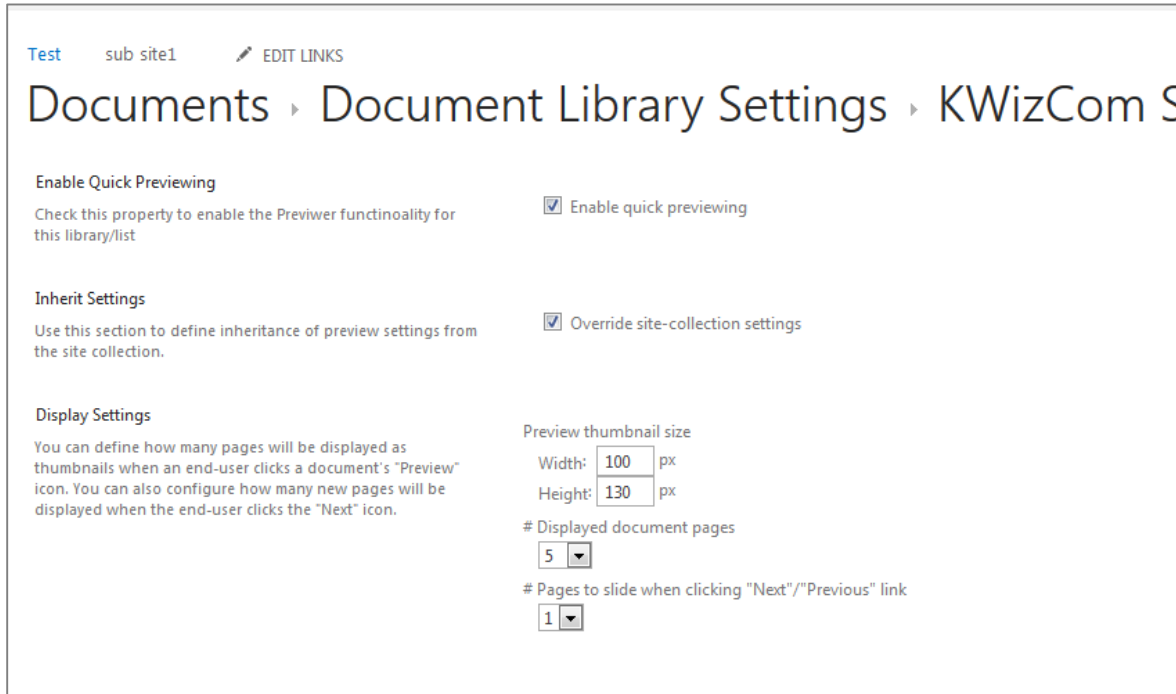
Test sub site1 EDIT LINKS

Documents › Document Library Settings › KWizCom S

Enable Quick Previewing

Check this property to enable the Previwer functinoality for this library/list

Enable quick previewing

Inherit Settings

Use this section to define inheritance of preview settings from the site collection.

Override site-collection settings

Display Settings

You can define how many pages will be displayed as thumbnails when an end-user clicks a document's "Preview" icon. You can also configure how many new pages will be displayed when the end-user clicks the "Next" icon.

Preview thumbnail size

Width: 100 px

Height: 130 px

# Displayed document pages

5

# Pages to slide when clicking "Next"/"Previous" link

1